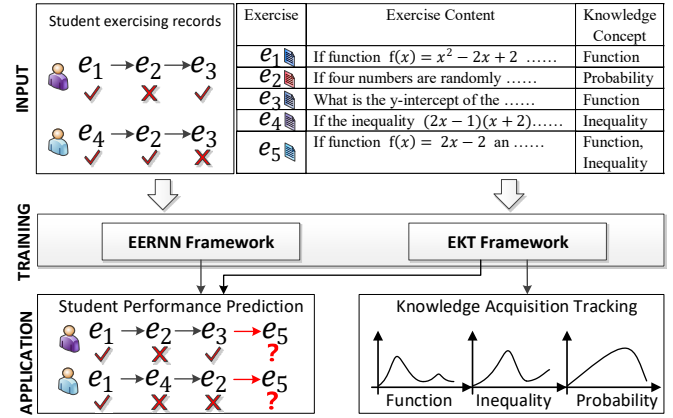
INPUT

Student exercising records

$e_1 \rightarrow e_2 \rightarrow e_3$

$e_4 \rightarrow e_2 \rightarrow e_3$

| Exercise | Exercise Content | Knowledge Concept |
|---|---|---|
| $e_1$ | If function $f(x) = x^2 - 2x + 2$ …… | Function |
| $e_2$ | If four numbers are randomly …… | Probability |
| $e_3$ | What is the y-intercept of the …… | Function |
| $e_4$ | If the inequality $(2x-1)(x+2)$…… | Inequality |
| $e_5$ | If function $f(x) = 2x - 2$ an …… | Function, Inequality |

TRAINING

EERNN Framework

EKT Framework

APPLICATION

Student Performance Prediction

$e_1 \rightarrow e_2 \rightarrow e_3 \rightarrow e_5$
?

$e_1 \rightarrow e_4 \rightarrow e_2 \rightarrow e_5$
?

Knowledge Acquisition Tracking

Function

Inequality

Probability